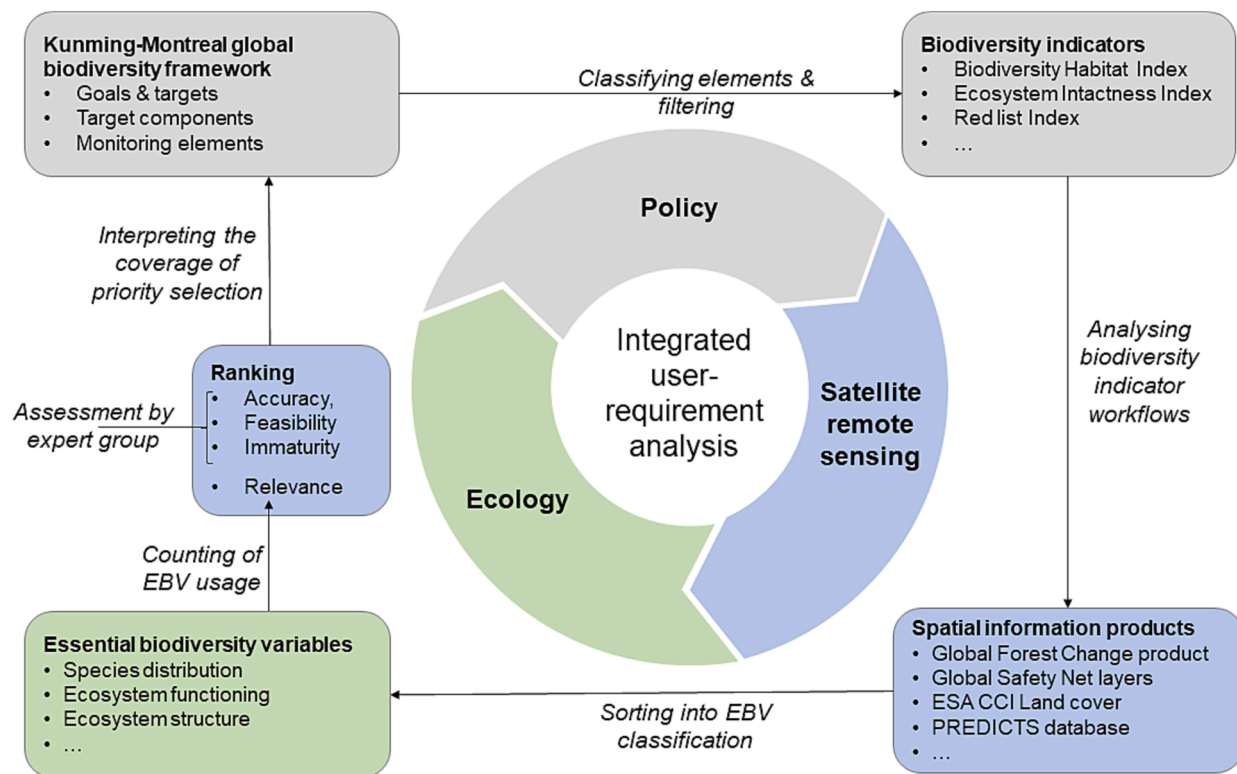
Kunming-Montreal global biodiversity framework
• Goals & targets
• Target components
• Monitoring elements

Classifying elements & filtering

Biodiversity indicators
• Biodiversity Habitat Index
• Ecosystem Intactness Index
• Red list Index
• …

Policy

Interpreting the coverage of priority selection

Integrated user-requirement analysis

Satellite remote sensing

Ecology

Analysing biodiversity indicator workflows

Ranking
• Accuracy,
• Feasibility
• Immaturity
• Relevance

Assessment by expert group

Counting of EBV usage

Essential biodiversity variables
• Species distribution
• Ecosystem functioning
• Ecosystem structure
• …

Sorting into EBV classification

Spatial information products
• Global Forest Change product
• Global Safety Net layers
• ESA CCI Land cover
• PREDICTS database
• …